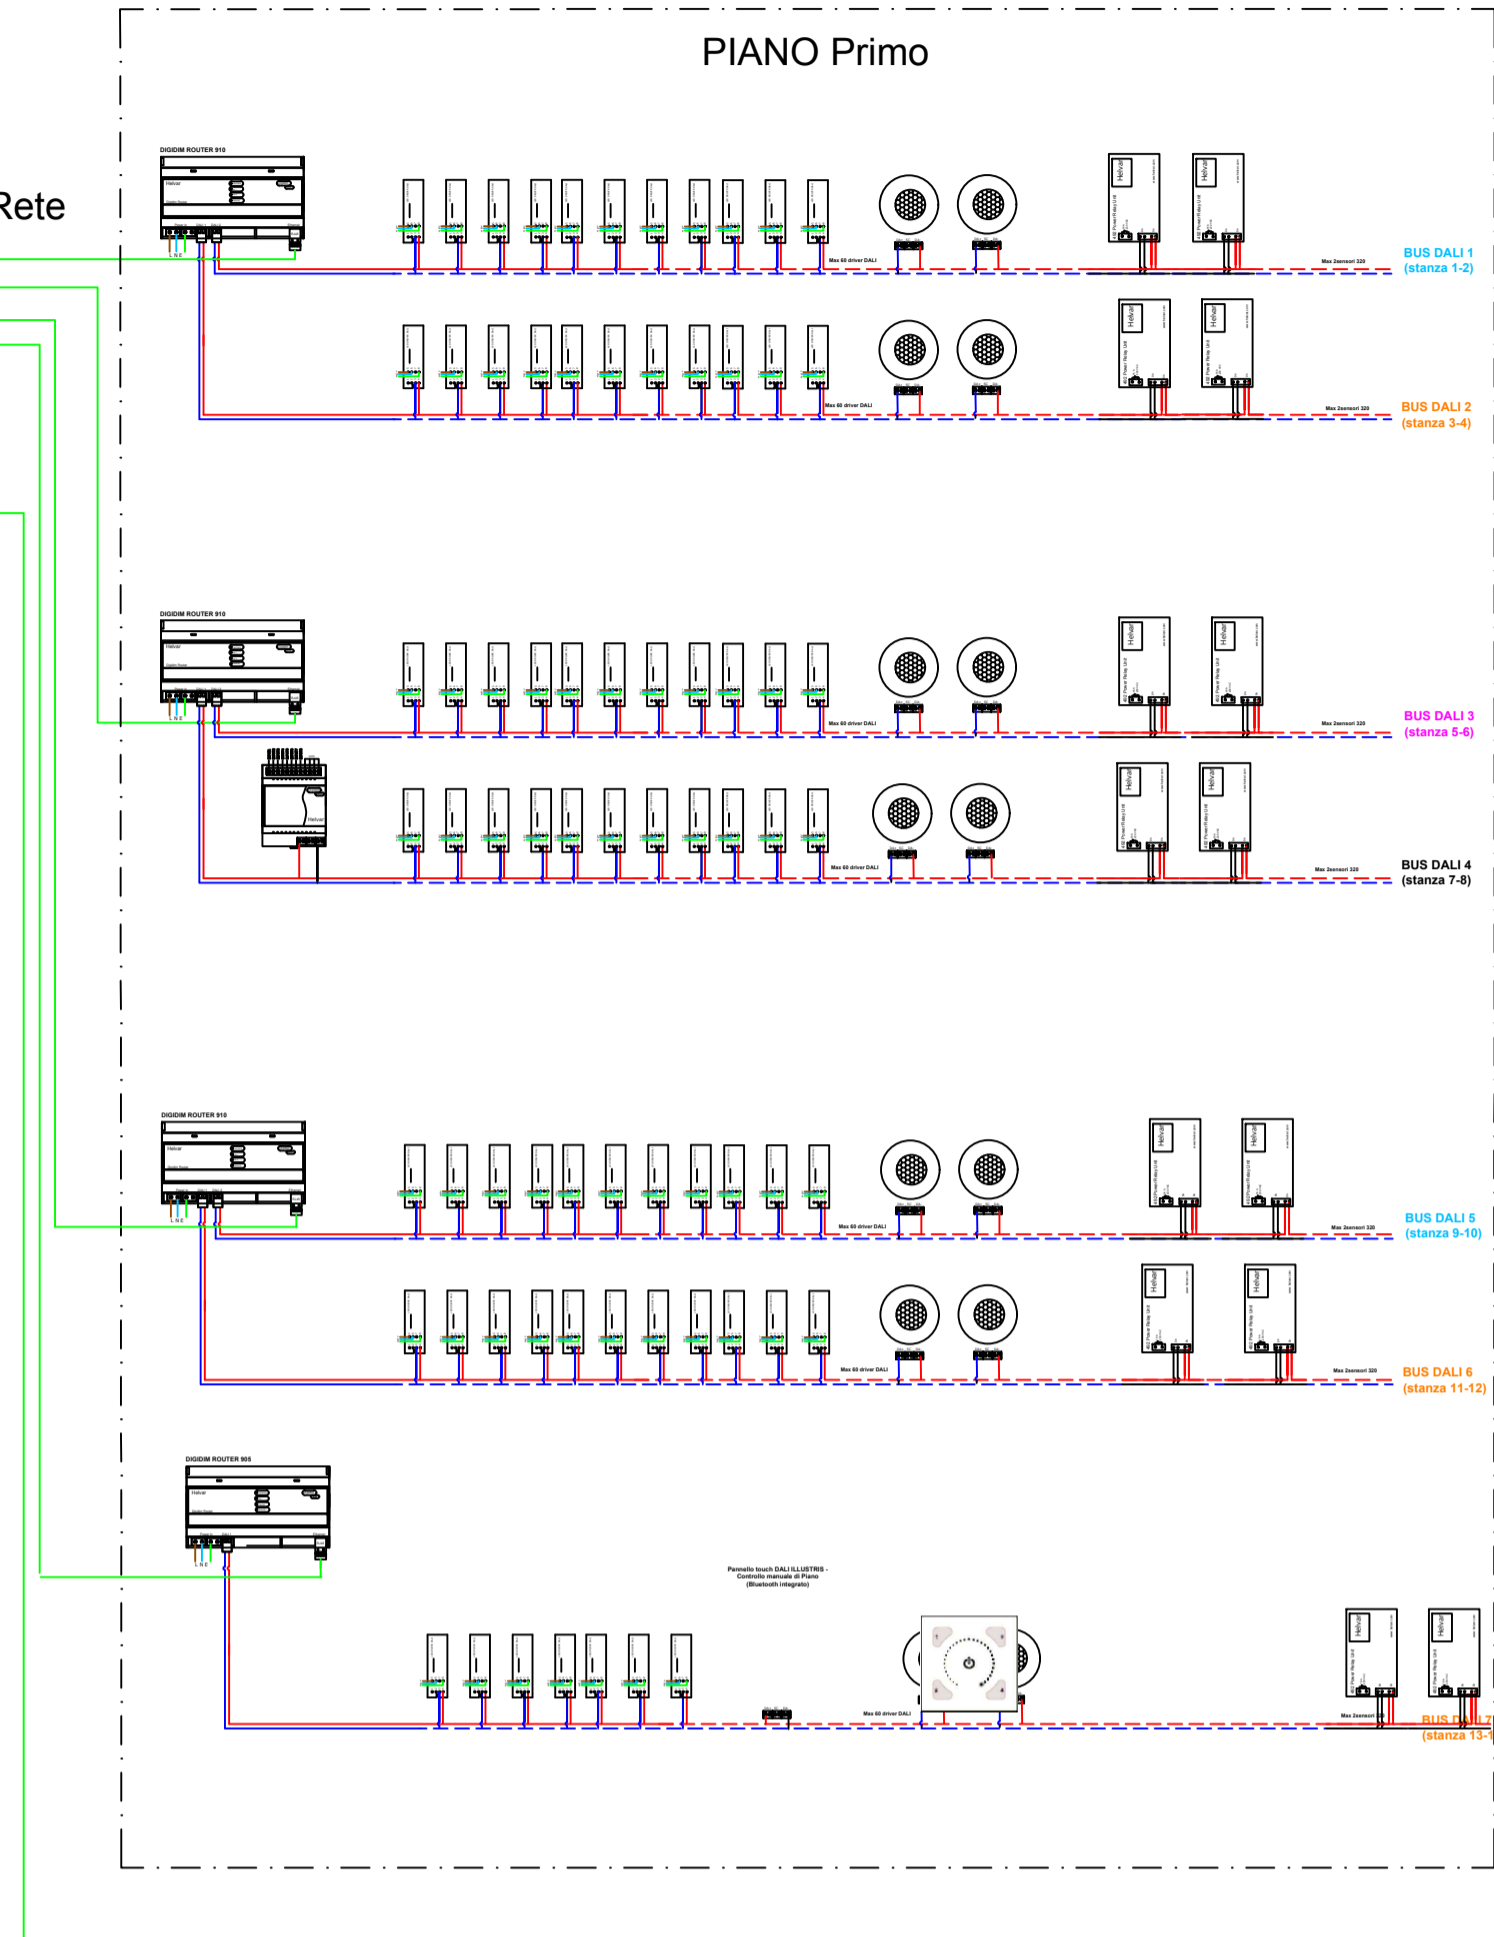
PIANO Primo

Rete

DIGIDIM ROUTER 910

Helvar

L N E

Max 60 driver DALI

Helvar

Helvar

Max 2sensori 320

BUS DALI 1
(stanza 1-2)

Max 60 driver DALI

Helvar

Helvar

Max 2sensori 320

BUS DALI 2
(stanza 3-4)

DIGIDIM ROUTER 910

Helvar

L N E

Max 60 driver DALI

Helvar

Helvar

Max 2sensori 320

BUS DALI 3
(stanza 5-6)

Helvar

Max 60 driver DALI

Helvar

Helvar

Max 2sensori 320

BUS DALI 4
(stanza 7-8)

DIGIDIM ROUTER 910

Helvar

L N E

Max 60 driver DALI

Helvar

Helvar

Max 2sensori 320

BUS DALI 5
(stanza 9-10)

Max 60 driver DALI

Helvar

Helvar

Max 2sensori 320

BUS DALI 6
(stanza 11-12)

DIGIDIM ROUTER 905

Helvar

L N E

Pannello touch DALI ILLUSTRIS - Controllo manuale di Piano (Bluetooth integrato)

Max 60 driver DALI

Helvar

Helvar

Max 2sensori 320

BUS DALI 7
(stanza 13-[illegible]